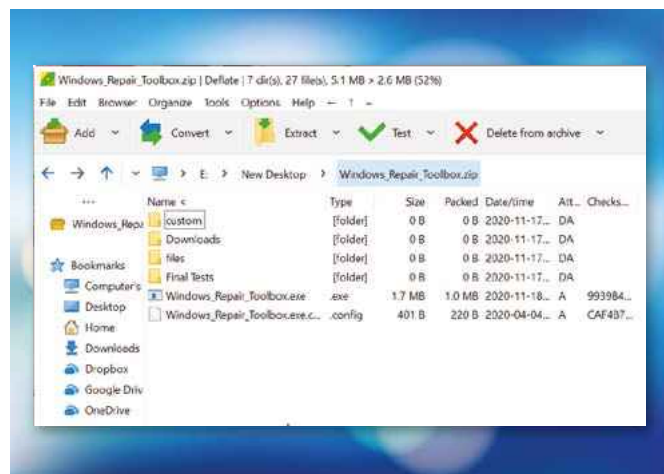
Windows_Repair_Toolbox.zip | Deflate | 7 dir(s), 27 file(s), 5.1 MB > 2.6 MB (52%)

File Edit Browser Organize Tools Options Help ← ↑ –

Add Convert Extract Test Delete from archive

← → ↑ E: > New Desktop > Windows_Repair_Toolbox.zip

Windows_Repa

Bookmarks
Computer's
Desktop
Home
Downloads
Dropbox
Google Driv
OneDrive

| Name | Type | Size | Packed | Date/time | Att... | Checks... |
|---|---|---|---|---|---|---|
| custom | [folder] | 0 B | 0 B | 2020-11-17... | DA | |
| Downloads | [folder] | 0 B | 0 B | 2020-11-17... | DA | |
| files | [folder] | 0 B | 0 B | 2020-11-17... | DA | |
| Final Tests | [folder] | 0 B | 0 B | 2020-11-17... | DA | |
| Windows_Repair_Toolbox.exe | .exe | 1.7 MB | 1.0 MB | 2020-11-18... | A | 993984... |
| Windows_Repair_Toolbox.exe.c... | .config | 401 B | 220 B | 2020-04-04... | A | CAF4B7... |